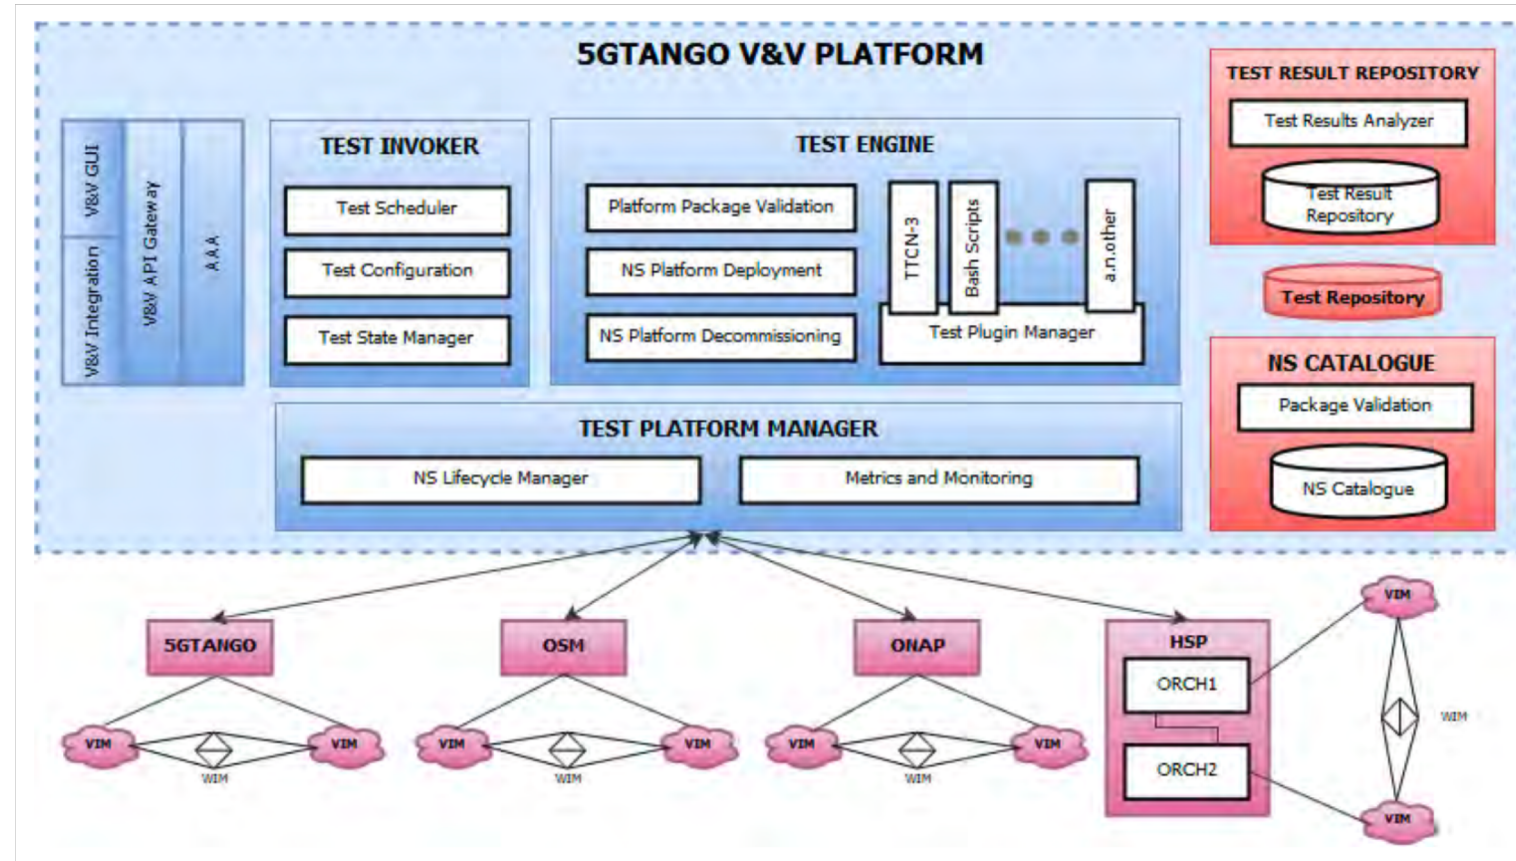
5GTANGO V&V PLATFORM

V&V GUI
V&V Integration
V&V API Gateway
AAA

TEST INVOKER
Test Scheduler
Test Configuration
Test State Manager

TEST ENGINE
Platform Package Validation
NS Platform Deployment
NS Platform Decommissioning
TTCN-3
Bash Scripts
a.n.other
Test Plugin Manager

TEST RESULT REPOSITORY
Test Results Analyzer
Test Result Repository

Test Repository

NS CATALOGUE
Package Validation
NS Catalogue

TEST PLATFORM MANAGER
NS Lifecycle Manager
Metrics and Monitoring

5GTANGO
VIM
VIM
WIM

OSM
VIM
VIM
WIM

ONAP
VIM
VIM
WIM

HSP
ORCH1
ORCH2
VIM
WIM
VIM